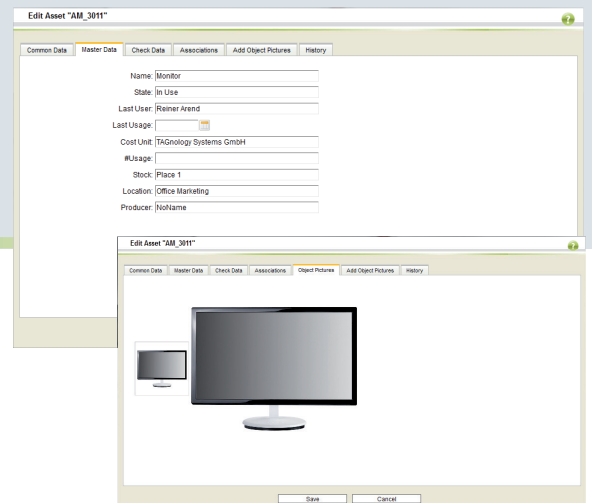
Edit Asset "AM_3011"

Common Data | Master Data | Check Data | Associations | Add Object Pictures | History

Name: Monitor
State: In Use
Last User: Reiner Arend
Last Usage:
Cost Unit: TAGnology Systems GmbH
#Usage:
Stock: Place 1
Location: Office Marketing
Producer: NoName

Edit Asset "AM_3011"

Common Data | Master Data | Check Data | Associations | Object Pictures | Add Object Pictures | History

Save | Cancel